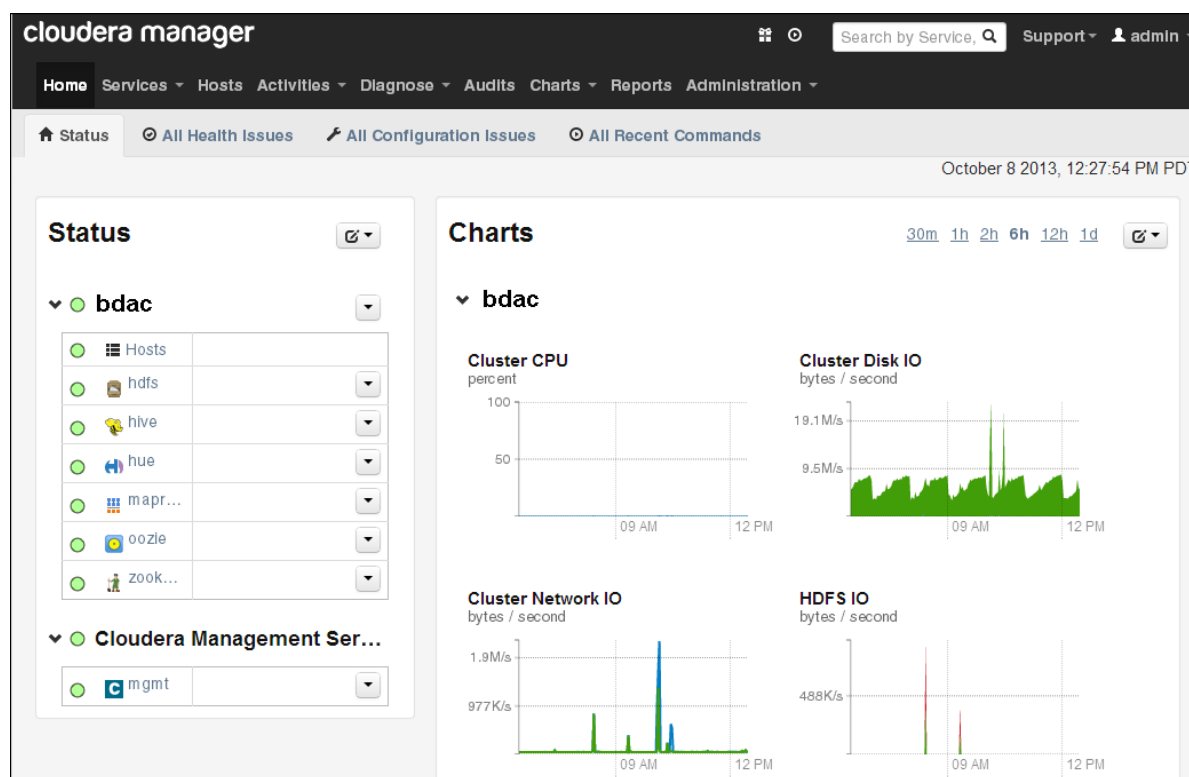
cloudera manager

Search by Service,

Support admin

Home Services Hosts Activities Diagnose Audits Charts Reports Administration

Status All Health Issues All Configuration Issues All Recent Commands

October 8 2013, 12:27:54 PM PD

Status

bdac

| | Hosts | |
|---|---|---|
| | hdfs | |
| | hive | |
| | hue | |
| | mapr... | |
| | oozie | |
| | zook... | |

Cloudera Management Ser...

| | mgmt | |
|---|---|---|

Charts

30m 1h 2h 6h 12h 1d

bdac

Cluster CPU
percent
100
50
09 AM 12 PM

Cluster Disk IO
bytes / second
19.1M/s
9.5M/s
09 AM 12 PM

Cluster Network IO
bytes / second
1.9M/s
977K/s
09 AM 12 PM

HDFS IO
bytes / second
488K/s
09 AM 12 PM